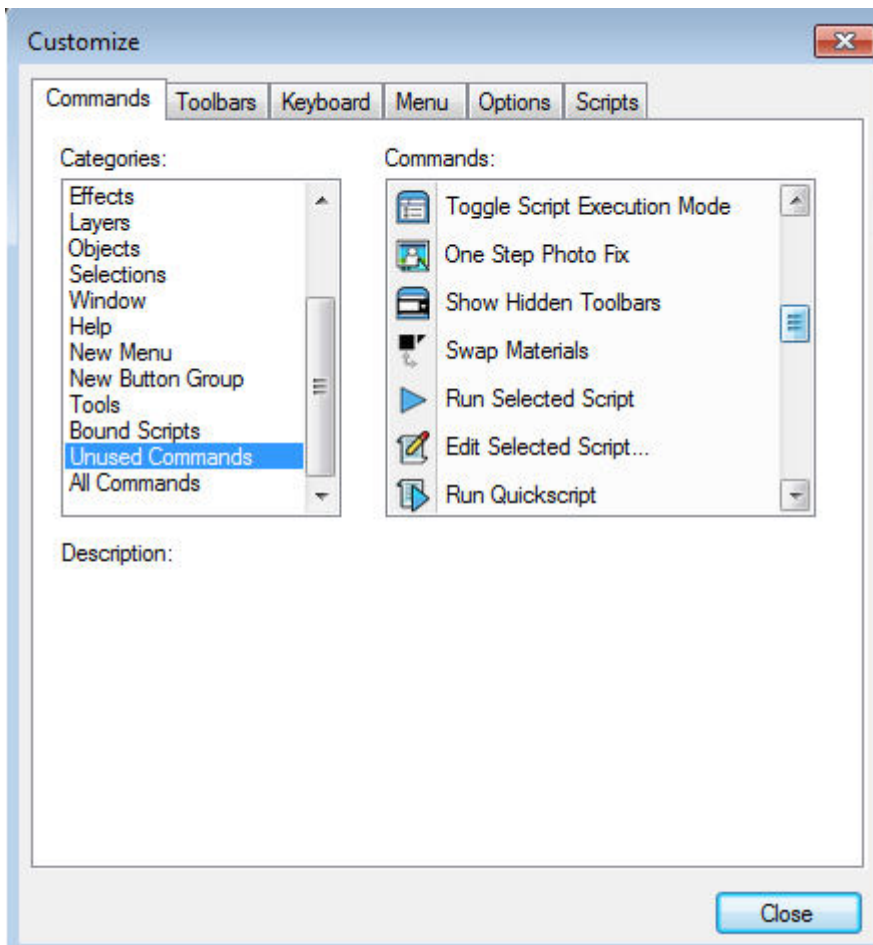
Customize

Commands | Toolbars | Keyboard | Menu | Options | Scripts

Categories:

Effects
Layers
Objects
Selections
Window
Help
New Menu
New Button Group
Tools
Bound Scripts
Unused Commands
All Commands

Commands:

Toggle Script Execution Mode
One Step Photo Fix
Show Hidden Toolbars
Swap Materials
Run Selected Script
Edit Selected Script...
Run Quickscript

Description:

Close